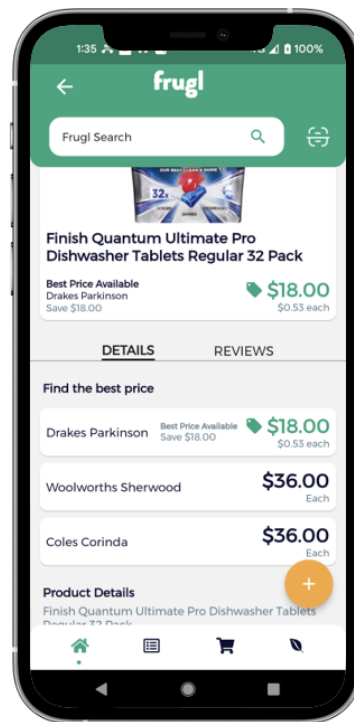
1:35 100%

frugl

Frugl Search

32x

Finish Quantum Ultimate Pro Dishwasher Tablets Regular 32 Pack

Best Price Available
Drakes Parkinson
Save $18.00

$18.00
$0.53 each

DETAILS REVIEWS

Find the best price

Drakes Parkinson
Best Price Available
Save $18.00
$18.00
$0.53 each

Woolworths Sherwood
$36.00
Each

Coles Corinda
$36.00
Each

+

Product Details
Finish Quantum Ultimate Pro Dishwasher Tablets Regular 32 Pack